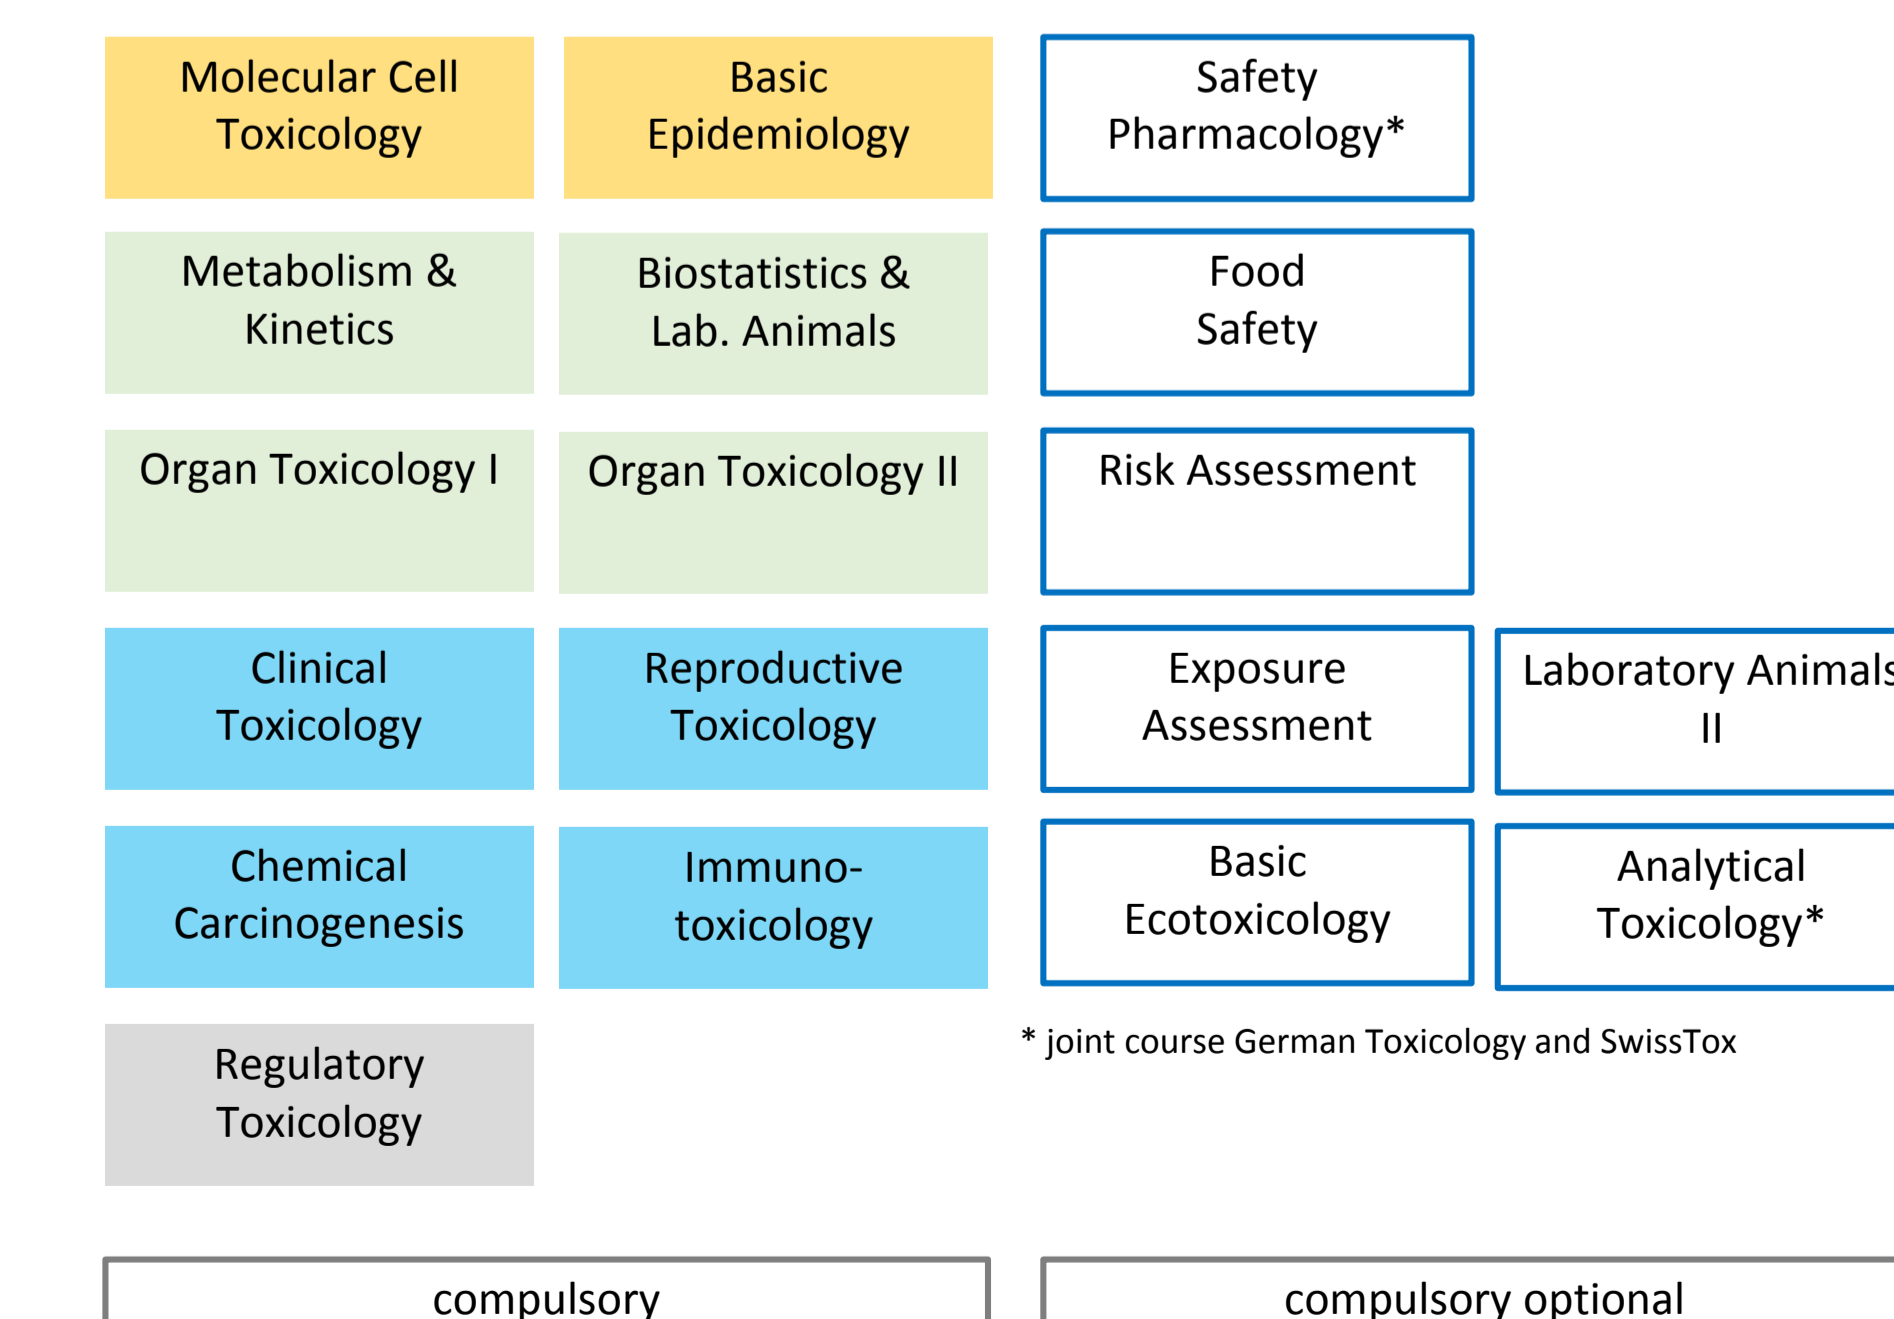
Molecular Cell Toxicology

Basic Epidemiology

Safety Pharmacology*

Metabolism & Kinetics

Biostatistics & Lab. Animals

Food Safety

Organ Toxicology I

Organ Toxicology II

Risk Assessment

Clinical Toxicology

Reproductive Toxicology

Exposure Assessment

Laboratory Animals II

Chemical Carcinogenesis

Immunotoxicology

Basic Ecotoxicology

Analytical Toxicology*

Regulatory Toxicology

* joint course German Toxicology and SwissTox

compulsory

compulsory optional